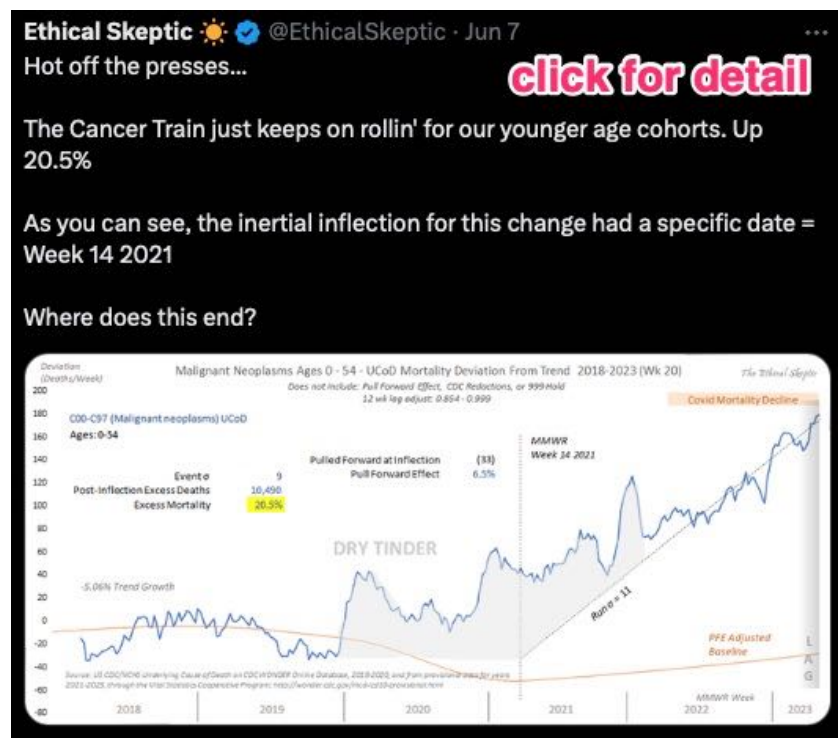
Ethical Skeptic @EthicalSkeptic · Jun 7
Hot off the presses...

click for detail

The Cancer Train just keeps on rollin' for our younger age cohorts. Up 20.5%

As you can see, the inertial inflection for this change had a specific date = Week 14 2021

Where does this end?

Deviation (Deaths/Week)
Malignant Neoplasms Ages 0 - 54 - UCoD Mortality Deviation From Trend 2018-2023 (Wk 20)
Does not include: Pull Forward Effect, CDC Redactions, or 999 Hold
12 wk lag adjust: 0.864 - 0.999
The Ethical Skeptic

C00-C97 (Malignant neoplasms) UCoD
Ages: 0-54

Event σ 9
Post-Inflection Excess Deaths 10,490
Excess Mortality 20.5%

Pulled Forward at Inflection (33)
Pull Forward Effect 6.5%

MMWR Week 14 2021

Covid Mortality Decline

DRY TINDER

-5.06N Trend Growth

Runs σ = 11

PFE Adjusted Baseline

L A G

Source: US CDC/NCHS Underlying Cause of Death on CDC WONDER Online Database, 2018-2020, and from provisional data for years 2021-2023, through the Vital Statistics Cooperative Program; http://wonder.cdc.gov/ucd-icd10-provisional.html

MMWR Week

200
180
160
140
120
100
80
60
40
20
0
-20
-40
-60
-80

2018 2019 2020 2021 2022 2023